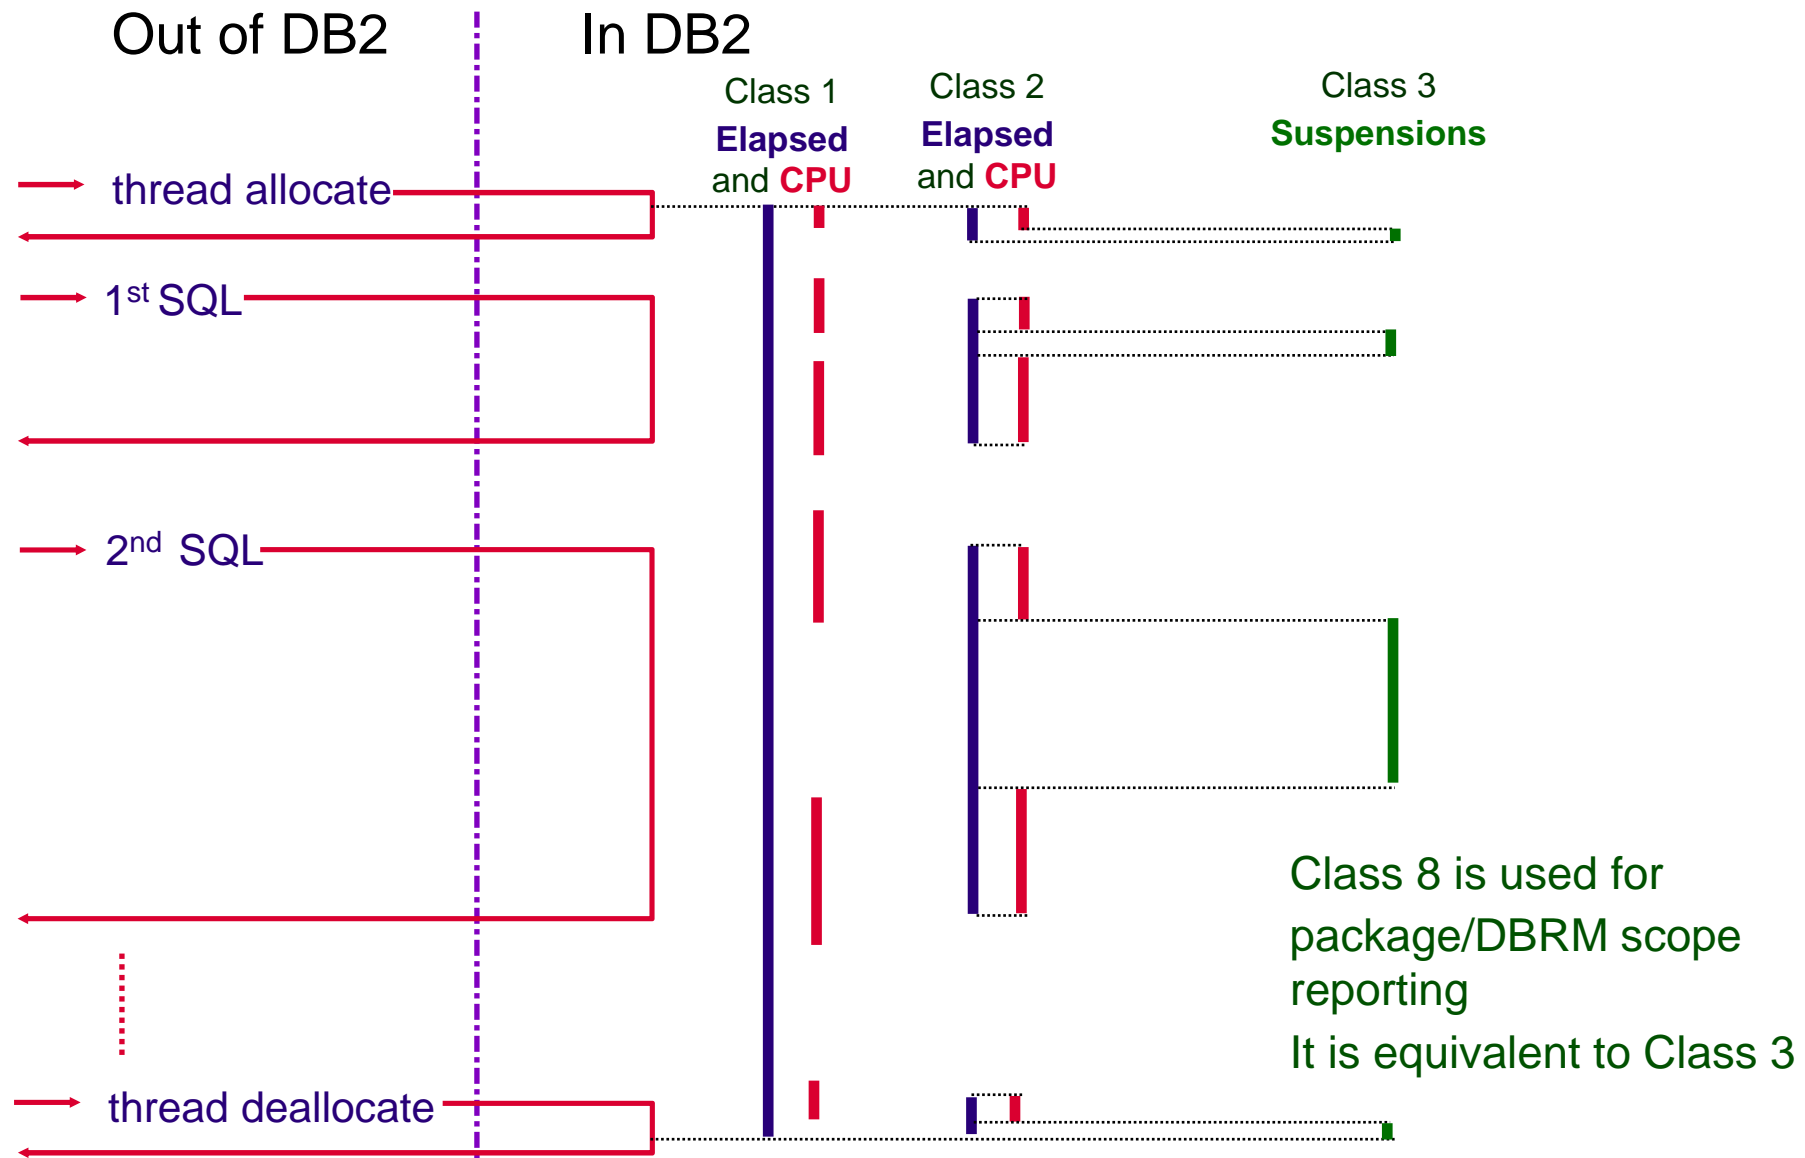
Out of DB2

In DB2

Class 1
Elapsed
and CPU

Class 2
Elapsed
and CPU

Class 3
Suspensions

thread allocate

1$^{st}$ SQL

2$^{nd}$ SQL

Class 8 is used for package/DBRM scope reporting
It is equivalent to Class 3

thread deallocate